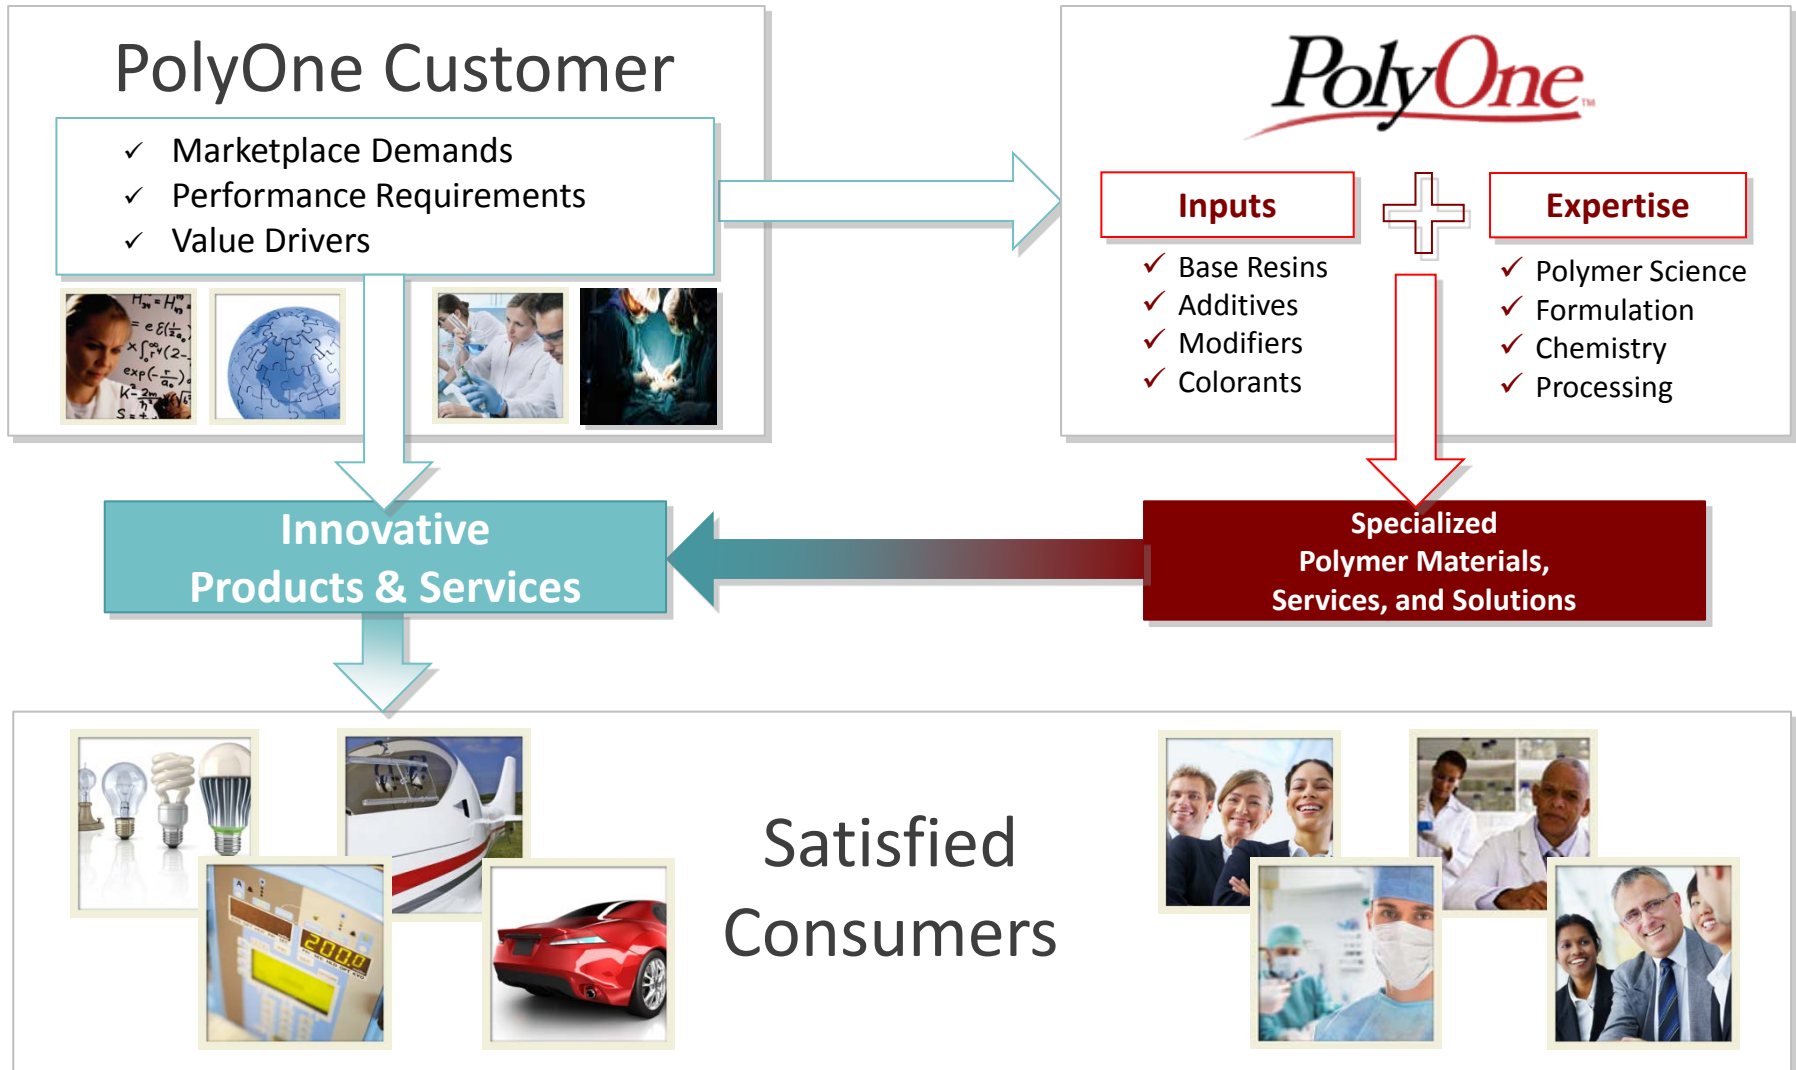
PolyOne Customer

✓ Marketplace Demands
✓ Performance Requirements
✓ Value Drivers

PolyOne

Inputs

✓ Base Resins
✓ Additives
✓ Modifiers
✓ Colorants

Expertise

✓ Polymer Science
✓ Formulation
✓ Chemistry
✓ Processing

Innovative Products & Services

Specialized Polymer Materials, Services, and Solutions

Satisfied Consumers